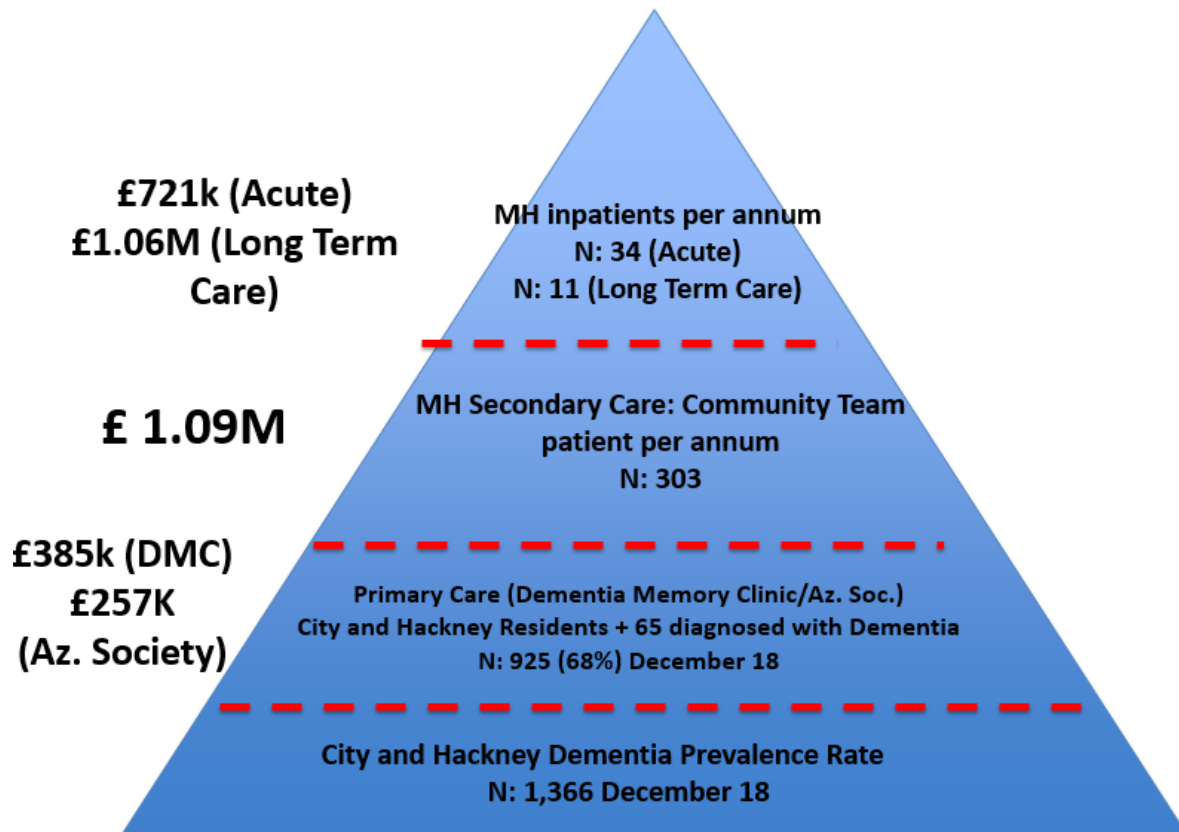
£721k (Acute)
£1.06M (Long Term Care)

MH inpatients per annum
N: 34 (Acute)
N: 11 (Long Term Care)

£ 1.09M

MH Secondary Care: Community Team patient per annum
N: 303

£385k (DMC)
£257K
(Az. Society)

Primary Care (Dementia Memory Clinic/Az. Soc.)
City and Hackney Residents + 65 diagnosed with Dementia
N: 925 (68%) December 18

City and Hackney Dementia Prevalence Rate
N: 1,366 December 18